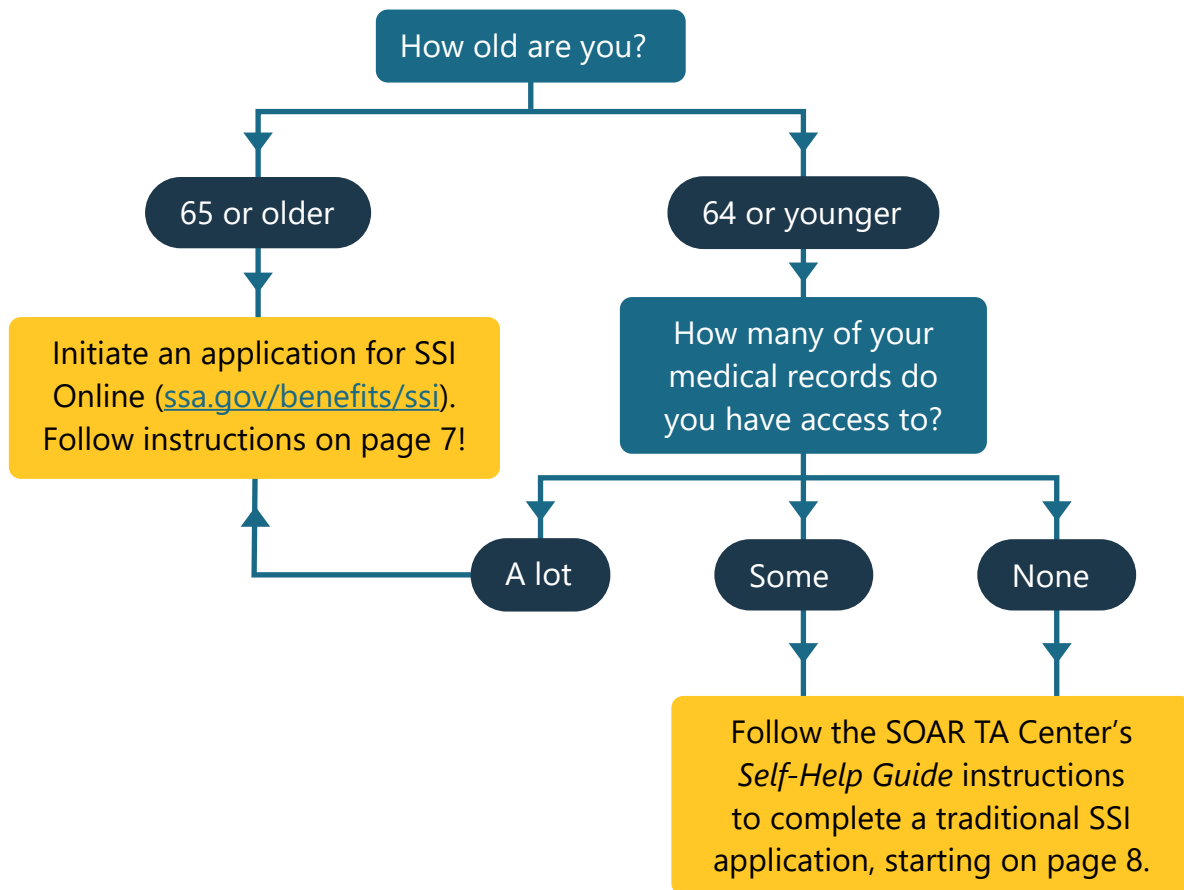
How old are you?

65 or older

64 or younger

Initiate an application for SSI Online (ssa.gov/benefits/ssi). Follow instructions on page 7!

How many of your medical records do you have access to?

A lot

Some

None

Follow the SOAR TA Center's Self-Help Guide instructions to complete a traditional SSI application, starting on page 8.